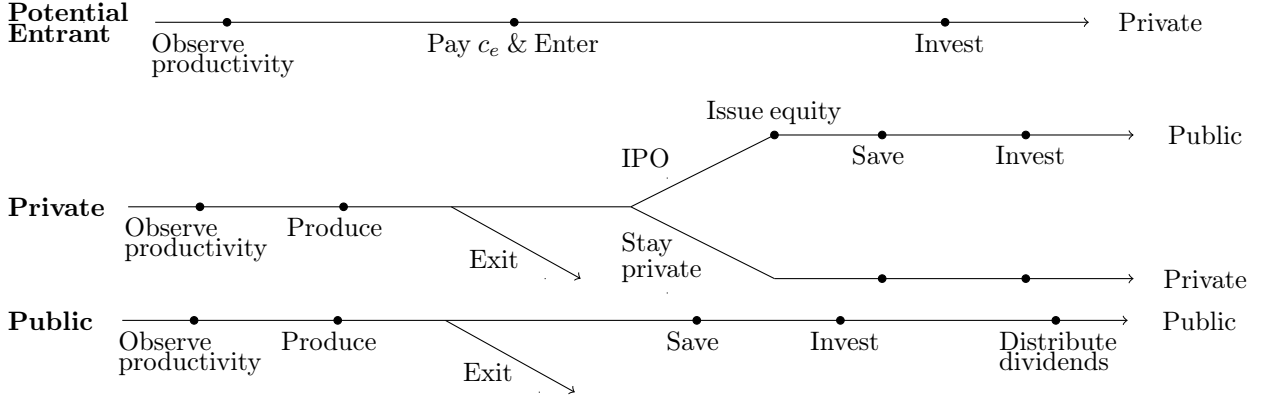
Potential Entrant
Observe productivity
Pay $c_e$ & Enter
Invest
Private

Issue equity
IPO
Save
Invest
Public

Private
Observe productivity
Produce
Exit
Stay private
Private

Public
Observe productivity
Produce
Exit
Save
Invest
Distribute dividends
Public